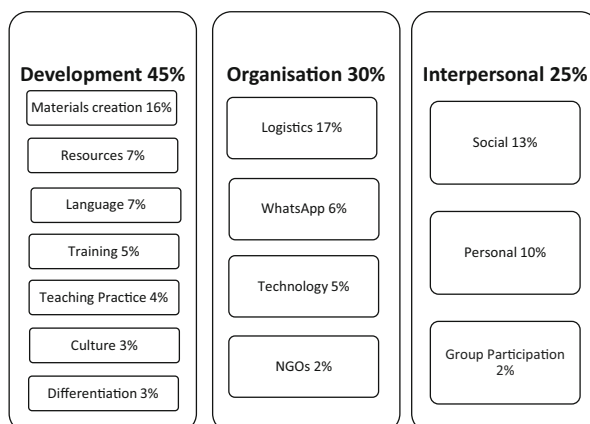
Development 45%

Materials creation 16%

Resources 7%

Language 7%

Training 5%

Teaching Practice 4%

Culture 3%

Differentiation 3%

Organisation 30%

Logistics 17%

WhatsApp 6%

Technology 5%

NGOs 2%

Interpersonal 25%

Social 13%

Personal 10%

Group Participation 2%